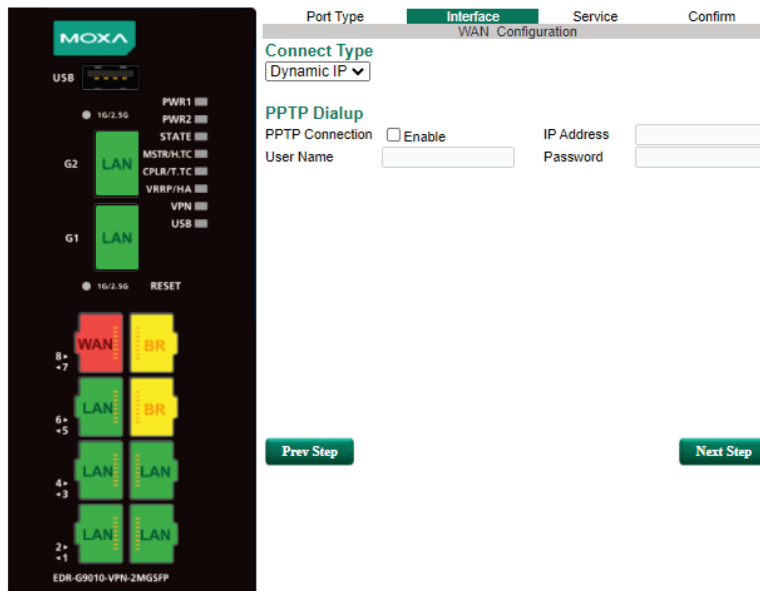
MOXA

USB

1G/2.5G

PWR1
PWR2
STATE
MSTR/H.TC
CPLR/T.TC
VRRP/HA
VPN
USB

G2 LAN

G1 LAN

1G/2.5G RESET

8 7 WAN BR

6 5 LAN BR

4 3 LAN LAN

2 1 LAN LAN

EDR-G9010-VPN-2MGSFP

Port Type | Interface | Service | Confirm

WAN Configuration

Connect Type

Dynamic IP

PPTP Dialup

PPTP Connection Enable

IP Address

User Name

Password

Prev Step

Next Step